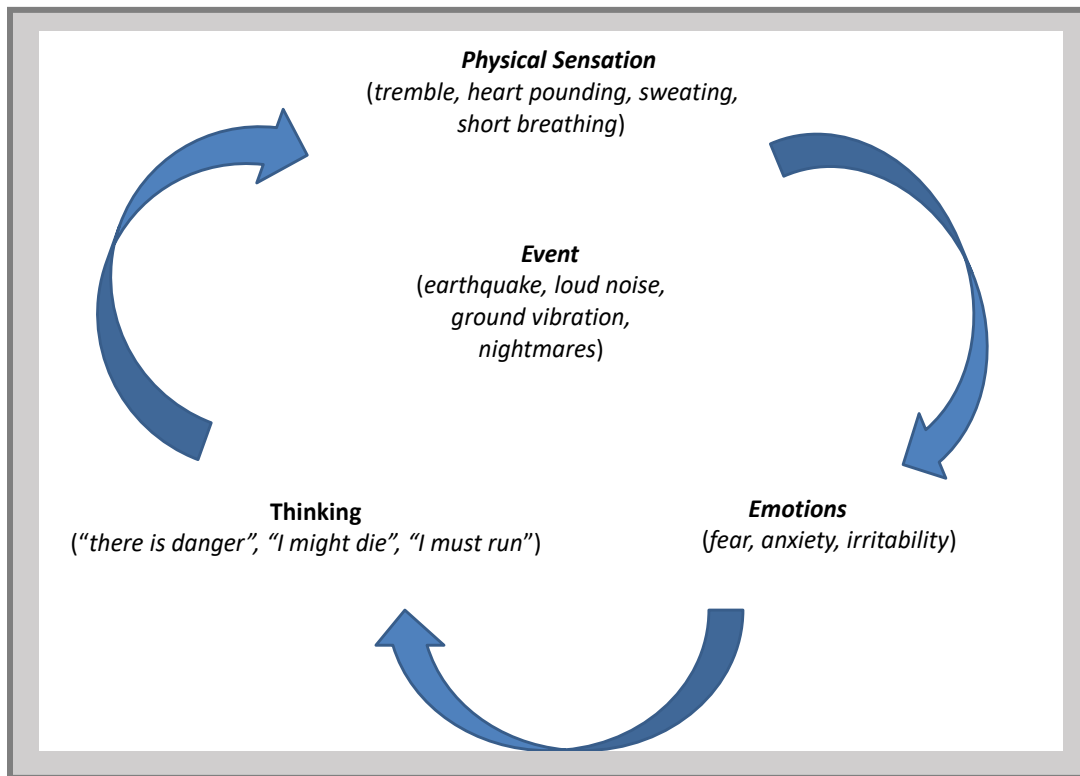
Physical Sensation
(tremble, heart pounding, sweating, short breathing)

Event
(earthquake, loud noise, ground vibration, nightmares)

Thinking
("there is danger", "I might die", "I must run")

Emotions
(fear, anxiety, irritability)